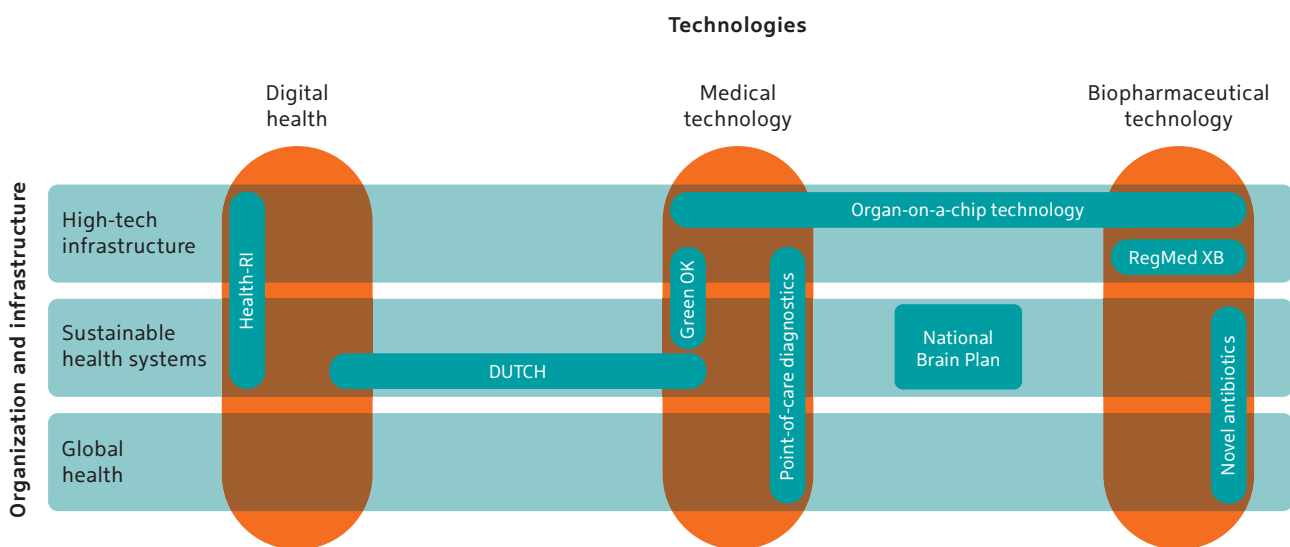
Technologies

Digital health

Medical technology

Biopharmaceutical technology

Organization and infrastructure

High-tech infrastructure

Sustainable health systems

Global health

Health-RI

Organ-on-a-chip technology

RegMed XB

Green OK

Point-of-care diagnostics

National Brain Plan

DUTCH

Novel antibiotics